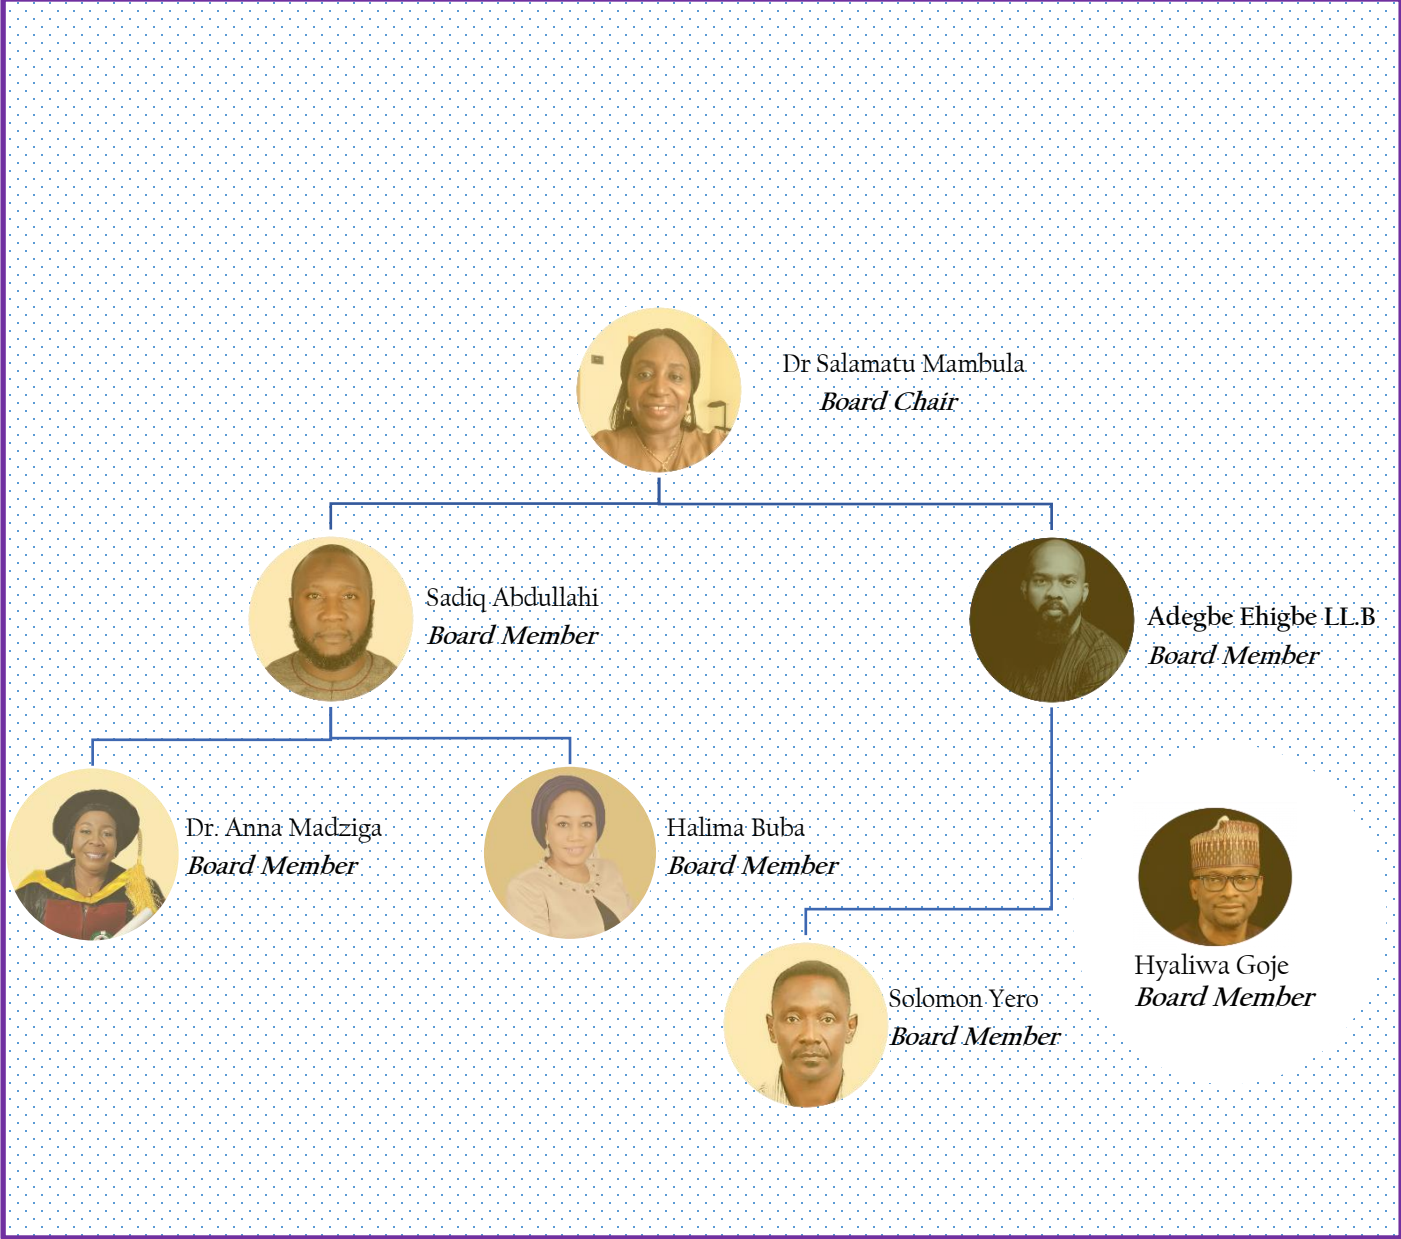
Dr Salamatu Mambula
Board Chair

Sadiq Abdullahi
Board Member

Adegbe Ehigbe LL.B
Board Member

Dr. Anna Madziga
Board Member

Halima Buba
Board Member

Hyaliwa Goje
Board Member

Solomon Yero
Board Member